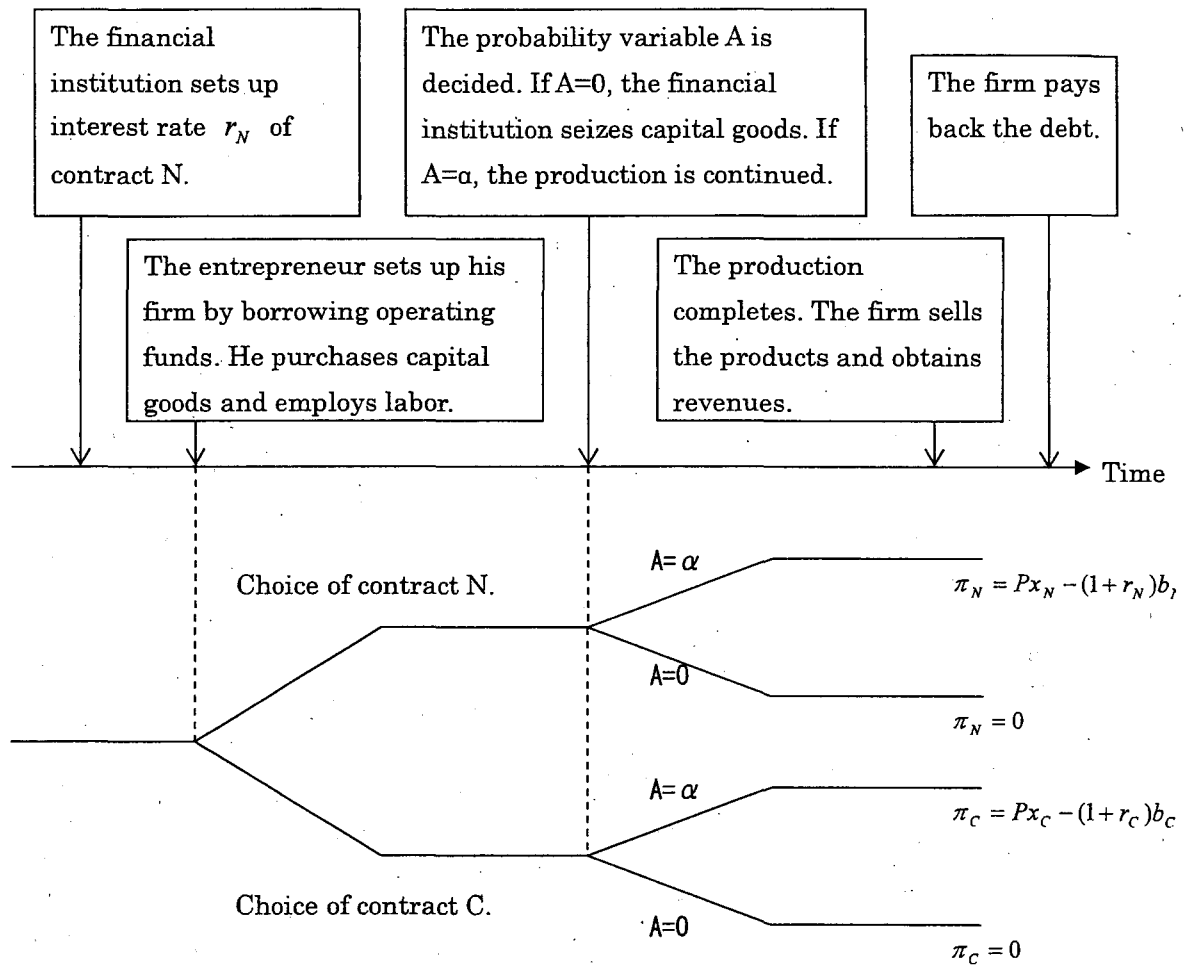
The financial institution sets up interest rate $r_N$ of contract N.

The entrepreneur sets up his firm by borrowing operating funds. He purchases capital goods and employs labor.

The probability variable A is decided. If A=0, the financial institution seizes capital goods. If A=α, the production is continued.

The production completes. The firm sells the products and obtains revenues.

The firm pays back the debt.

Time

Choice of contract N.

$A=\alpha$

$\pi_N = Px_N - (1+r_N)b_I$

A=0

$\pi_N = 0$

$A=\alpha$

$\pi_C = Px_C - (1+r_C)b_C$

Choice of contract C.

A=0

$\pi_C = 0$